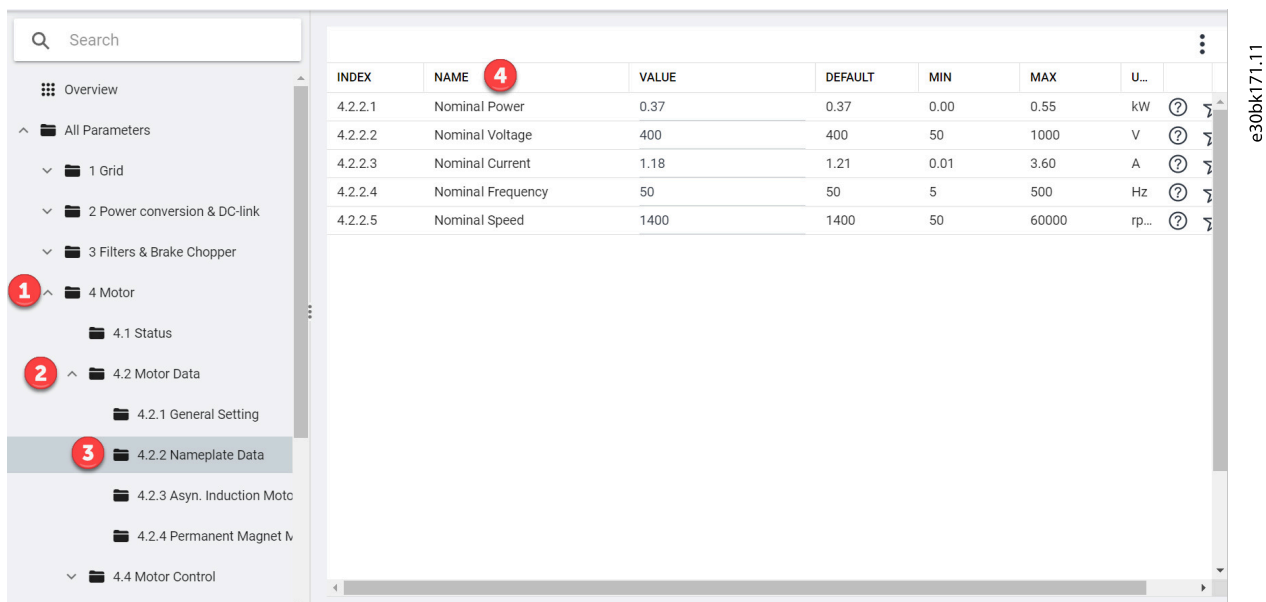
Search

Overview

All Parameters

1 Grid

2 Power conversion & DC-link

3 Filters & Brake Chopper

1 4 Motor

4.1 Status

2 4.2 Motor Data

4.2.1 General Setting

3 4.2.2 Nameplate Data

4.2.3 Asyn. Induction Moto

4.2.4 Permanent Magnet M

4.4 Motor Control

| INDEX | NAME 4 | VALUE | DEFAULT | MIN | MAX | U... |
|---|---|---|---|---|---|---|
| 4.2.2.1 | Nominal Power | 0.37 | 0.37 | 0.00 | 0.55 | kW |
| 4.2.2.2 | Nominal Voltage | 400 | 400 | 50 | 1000 | V |
| 4.2.2.3 | Nominal Current | 1.18 | 1.21 | 0.01 | 3.60 | A |
| 4.2.2.4 | Nominal Frequency | 50 | 50 | 5 | 500 | Hz |
| 4.2.2.5 | Nominal Speed | 1400 | 1400 | 50 | 60000 | rp... |

e30bk171.11